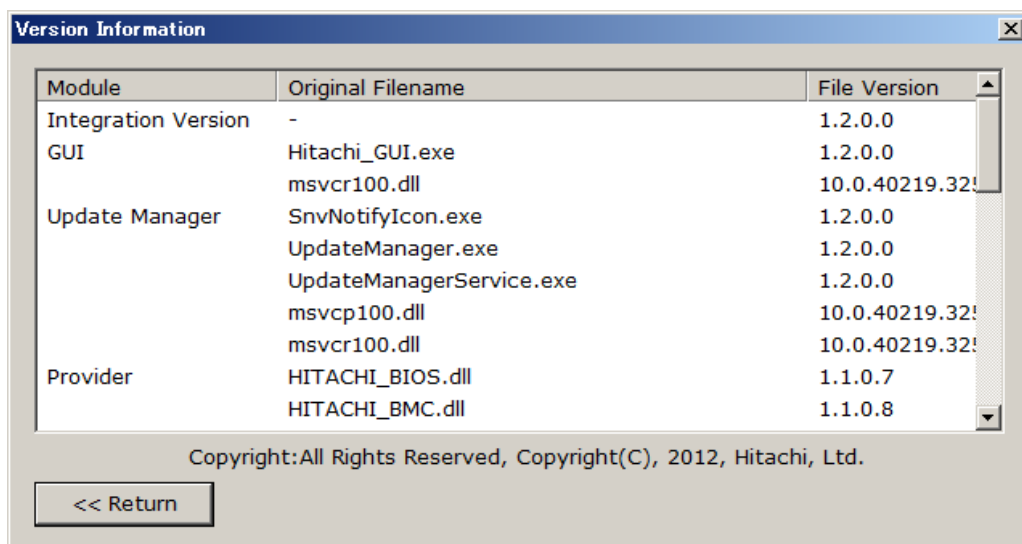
Version Information

| Module | Original Filename | File Version |
|---|---|---|
| Integration Version | - | 1.2.0.0 |
| GUI | Hitachi_GUI.exe | 1.2.0.0 |
| | msvcr100.dll | 10.0.40219.32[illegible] |
| Update Manager | SnvNotifyIcon.exe | 1.2.0.0 |
| | UpdateManager.exe | 1.2.0.0 |
| | UpdateManagerService.exe | 1.2.0.0 |
| | msvcp100.dll | 10.0.40219.32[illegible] |
| | msvcr100.dll | 10.0.40219.32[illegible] |
| Provider | HITACHI_BIOS.dll | 1.1.0.7 |
| | HITACHI_BMC.dll | 1.1.0.8 |

Copyright:All Rights Reserved, Copyright(C), 2012, Hitachi, Ltd.

<< Return